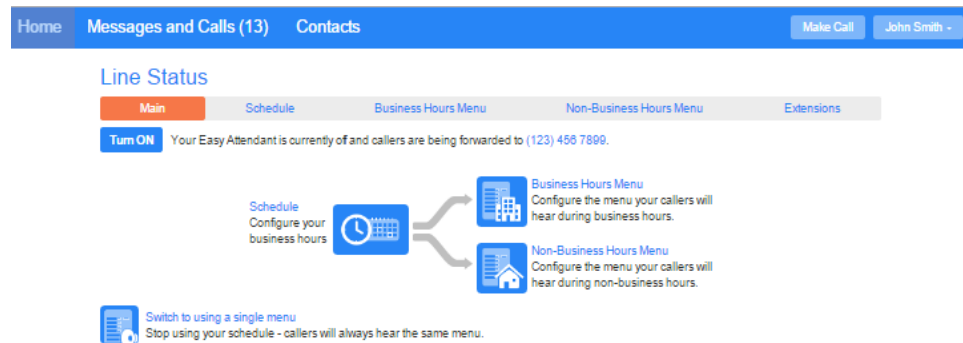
Home Messages and Calls (13) Contacts Make Call John Smith

Line Status

Main Schedule Business Hours Menu Non-Business Hours Menu Extensions

Turn ON Your Easy Attendant is currently off and callers are being forwarded to (123) 456 7899.

Schedule
Configure your business hours

Business Hours Menu
Configure the menu your callers will hear during business hours.

Non-Business Hours Menu
Configure the menu your callers will hear during non-business hours.

Switch to using a single menu
Stop using your schedule - callers will always hear the same menu.